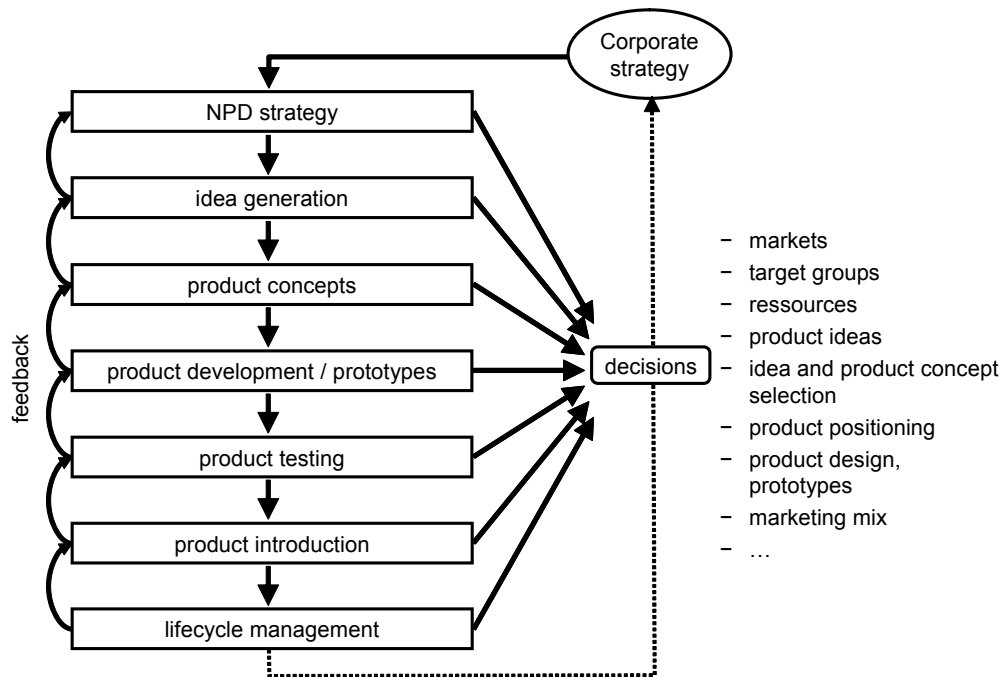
Corporate strategy

NPD strategy

idea generation

product concepts

product development / prototypes

product testing

product introduction

lifecycle management

feedback

decisions

− markets
− target groups
− ressources
− product ideas
− idea and product concept selection
− product positioning
− product design, prototypes
− marketing mix
− …